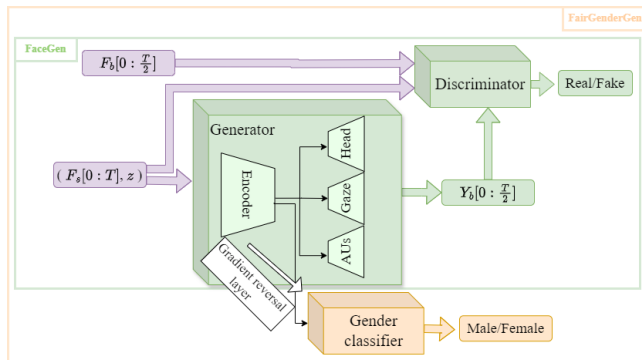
FairGenderGen

FaceGen

$F_b[0:\frac{T}{2}]$

Discriminator

Real/Fake

Generator

$(F_s[0:T], z)$

Encoder

Head

Gaze

AUs

$Y_b[0:\frac{T}{2}]$

Gradient reversal layer

Gender classifier

Male/Female